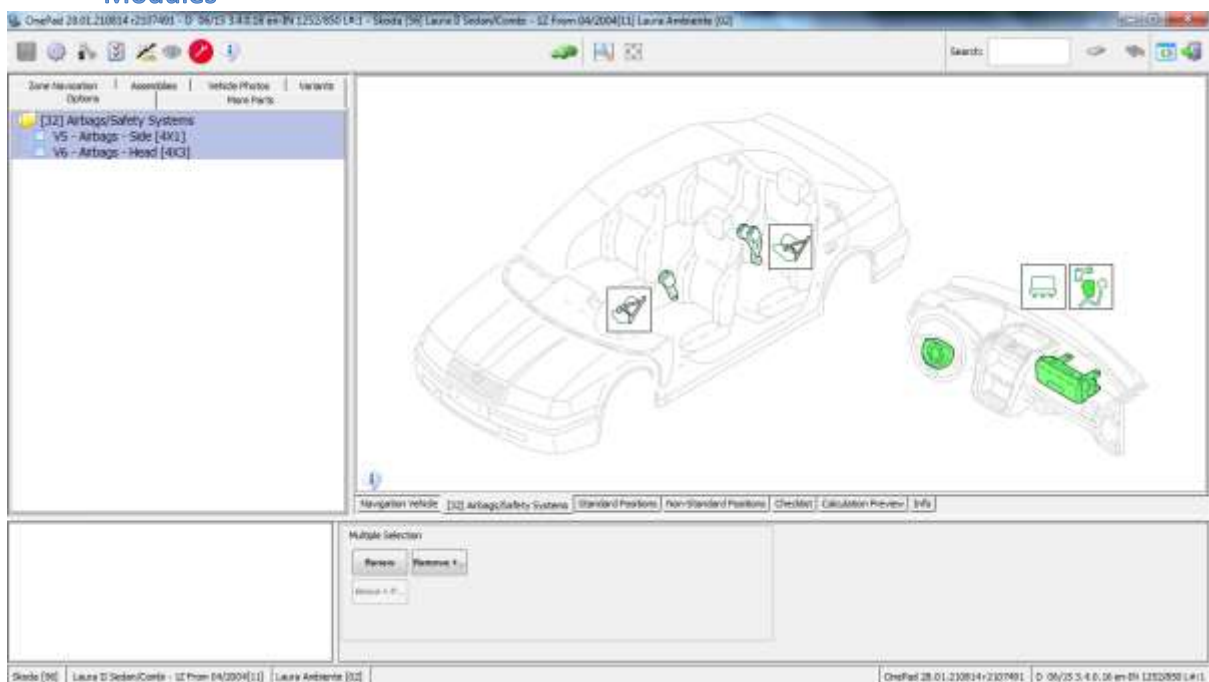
Modules

OnePad 28.01.210814 r2107491 - D 06/15 3.4.0.18 en-IN 1252/850 LR:1 - Skoda [56] Laura II Sedan/Combi - 1Z From 04/2004[11] Laura Ambiente [02]

Search:

Zone Navigation | Assemblies | Vehicle Photos | Variants | Options | More Parts

[32] Airbags/Safety Systems
V5 - Airbags - Side [4X1]
V6 - Airbags - Head [4X3]

Navigation Vehicle | [32] Airbags/Safety Systems | Standard Positions | Non-Standard Positions | Checklist | Calculation Preview | Info

Multiple Selection

Renew | Remove +

Remove + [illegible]

Skoda [56] | Laura II Sedan/Combi - 1Z From 04/2004[11] | Laura Ambiente [02] | OnePad 28.01.210814 r2107491 | D 06/15 3.4.0.18 en-IN 1252/850 LR:1